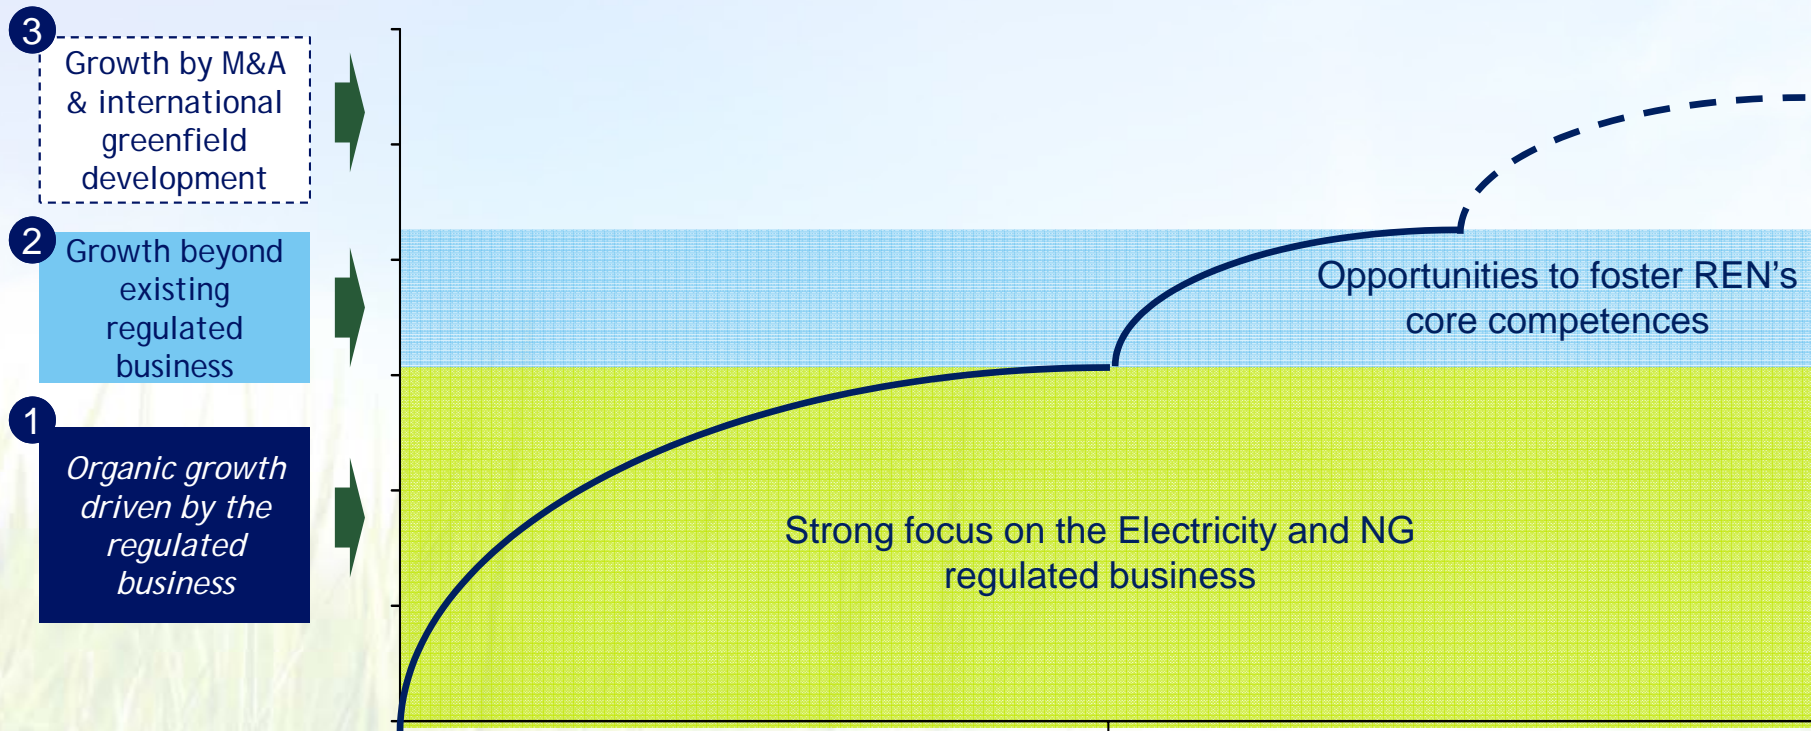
3
Growth by M&A & international greenfield development

2
Growth beyond existing regulated business

1
Organic growth driven by the regulated business

Opportunities to foster REN's core competences

Strong focus on the Electricity and NG regulated business